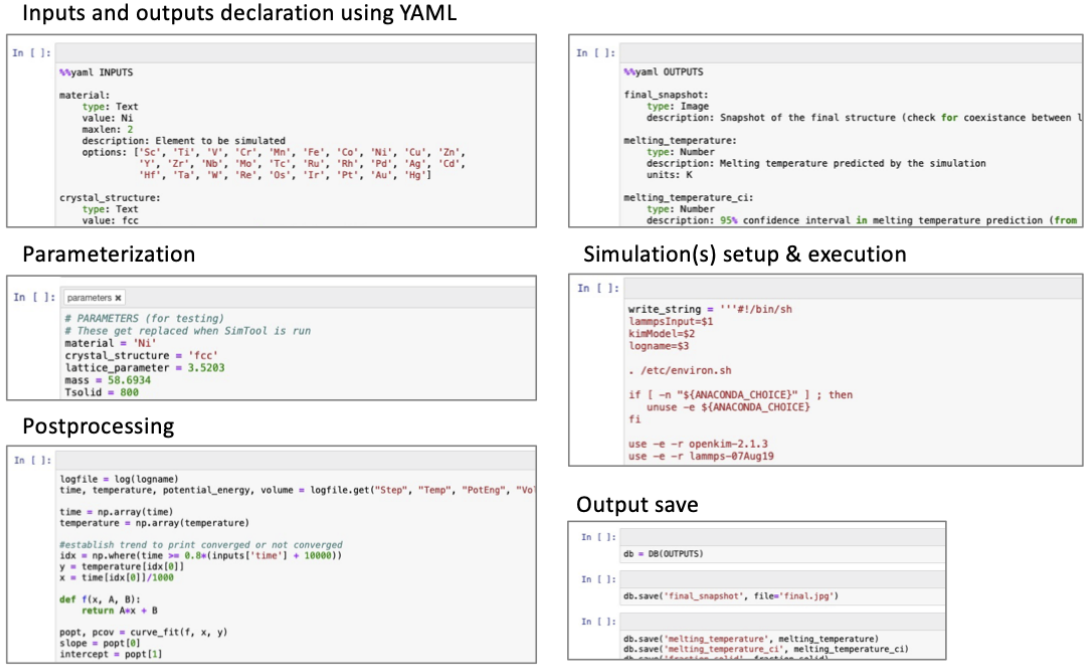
Inputs and outputs declaration using YAML

In [ ]:

%%yaml INPUTS

material:
    type: Text
    value: Ni
    maxlen: 2
    description: Element to be simulated
    options: ['Sc', 'Ti', 'V', 'Cr', 'Mn', 'Fe', 'Co', 'Ni', 'Cu', 'Zn',
              'Y', 'Zr', 'Nb', 'Mo', 'Tc', 'Ru', 'Rh', 'Pd', 'Ag', 'Cd',
              'Hf', 'Ta', 'W', 'Re', 'Os', 'Ir', 'Pt', 'Au', 'Hg']

crystal_structure:
    type: Text
    value: fcc

In [ ]:

%%yaml OUTPUTS

final_snapshot:
    type: Image
    description: Snapshot of the final structure (check for coexistance between l

melting_temperature:
    type: Number
    description: Melting temperature predicted by the simulation
    units: K

melting_temperature_ci:
    type: Number
    description: 95% confidence interval in melting temperature prediction (from

Parameterization

In [ ]: parameters ×

# PARAMETERS (for testing)
# These get replaced when SimTool is run
material = 'Ni'
crystal_structure = 'fcc'
lattice_parameter = 3.5203
mass = 58.6934
Tsolid = 800

Simulation(s) setup & execution

In [ ]:

write_string = '''#!/bin/sh
lammpsInput=$1
kimModel=$2
logname=$3

. /etc/environ.sh

if [ -n "${ANACONDA_CHOICE}" ] ; then
   unuse -e ${ANACONDA_CHOICE}
fi

use -e -r openkim-2.1.3
use -e -r lammps-07Aug19

Postprocessing

In [ ]:

logfile = log(logname)
time, temperature, potential_energy, volume = logfile.get("Step", "Temp", "PotEng", "Vo

time = np.array(time)
temperature = np.array(temperature)

#establish trend to print converged or not converged
idx = np.where(time >= 0.8*(inputs['time'] + 10000))
y = temperature[idx[0]]
x = time[idx[0]]/1000

def f(x, A, B):
    return A*x + B

popt, pcov = curve_fit(f, x, y)
slope = popt[0]
intercept = popt[1]

Output save

In [ ]: db = DB(OUTPUTS)

In [ ]: db.save('final_snapshot', file='final.jpg')

In [ ]:
db.save('melting_temperature', melting_temperature)
db.save('melting_temperature_ci', melting_temperature_ci)
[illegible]